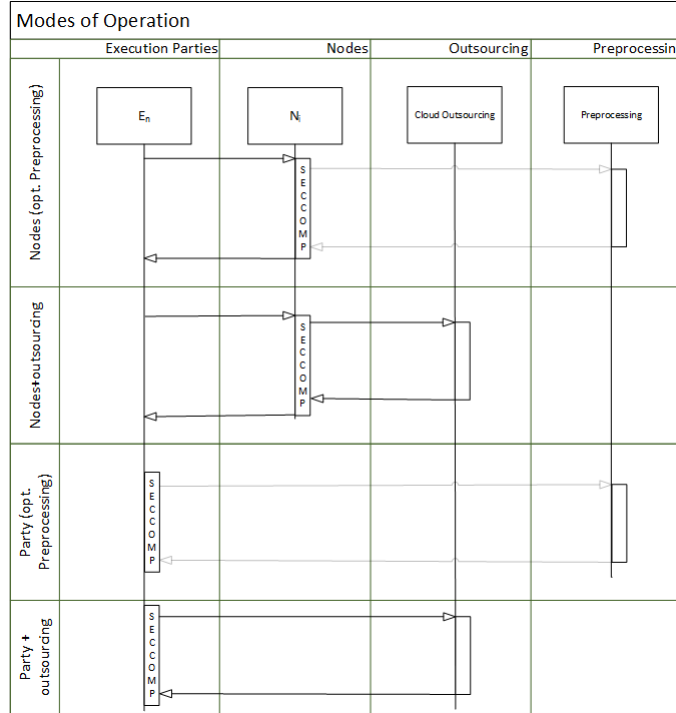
Modes of Operation

Execution Parties

Nodes

Outsourcing

Preprocessin

Nodes (opt. Preprocessing)

$E_n$

$N_i$

Cloud Outsourcing

Preprocessing

SECCOMP

Nodes+outsourcing

SECCOMP

Party (opt. Preprocessing)

SECCOMP

Party + outsourcing

SECCOMP